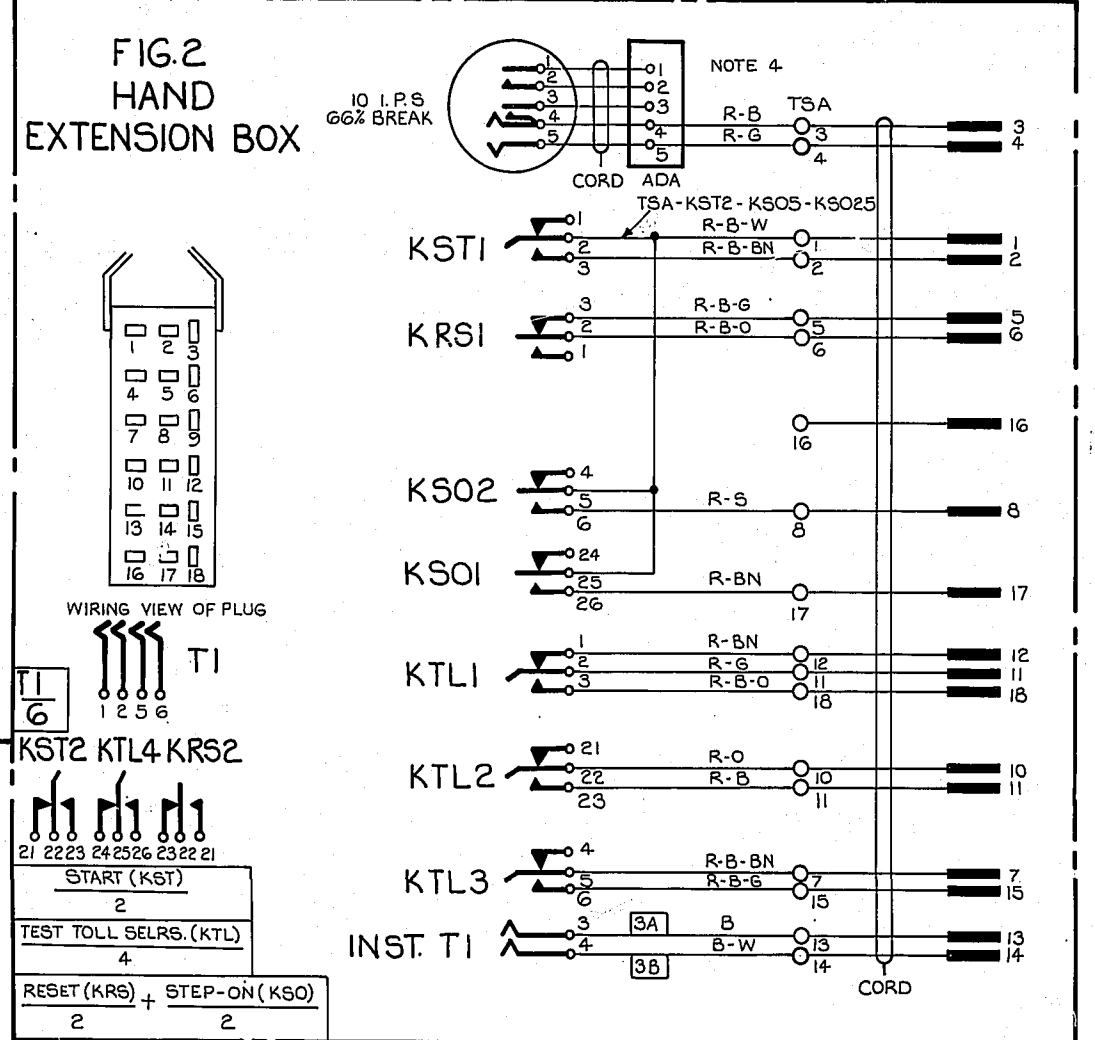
FIG.2
HAND
EXTENSION BOX

10 I.P.S
66% BREAK

1
2
3
4
5

1
2
3
4
5

CORD ADA

NOTE 4

R-B
R-G
TSA
3
4
3
4

TSA-KST2-KSO5-KSO25

KST1
1
2
3
R-B-W
R-B-BN
1
2
1
2

KRS1
3
2
1
R-B-G
R-B-O
5
6
5
6

16
16

KSO2
4
5
6
R-S
8
8

KSO1
24
25
26
R-BN
17
17

KTL1
1
2
3
R-BN
R-G
R-B-O
12
11
18
12
11
18

KTL2
21
22
23
R-O
R-B
10
11
10
11

KTL3
4
5
6
R-B-BN
R-B-G
7
15
7
15

INST. T1
3
4
3A
3B
B
B-W
13
14
13
14

CORD

1 2 3
4 5 6
7 8 9
10 11 12
13 14 15
16 17 18

WIRING VIEW OF PLUG

T1
1 2 5 6

$\frac{T1}{6}$

KST2 KTL4 KRS2

21 22 23 24 25 26 23 22 21

$\frac{\text{START (KST)}}{2}$

$\frac{\text{TEST TOLL SELRS. (KTL)}}{4}$

$\frac{\text{RESET (KRS)}}{2} + \frac{\text{STEP-ON (KSO)}}{2}$